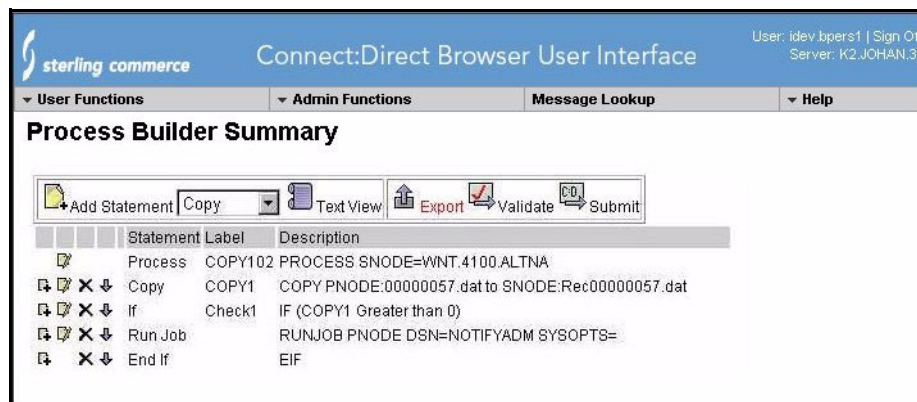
sterling commerce

Connect:Direct Browser User Interface

User: idev.bpers1 | Sign O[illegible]
Server: K2.JOHAN.3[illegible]

User Functions | Admin Functions | Message Lookup | Help

Process Builder Summary

Add Statement | Copy | Text View | Export | Validate | Submit

| | Statement | Label | Description |
|---|---|---|---|
| | Process | COPY102 | PROCESS SNODE=WNT.4100.ALTNA |
| | Copy | COPY1 | COPY PNODE:00000057.dat to SNODE:Rec00000057.dat |
| | If | Check1 | IF (COPY1 Greater than 0) |
| | Run Job | | RUNJOB PNODE DSN=NOTIFYADM SYSOPTS= |
| | End If | | EIF |